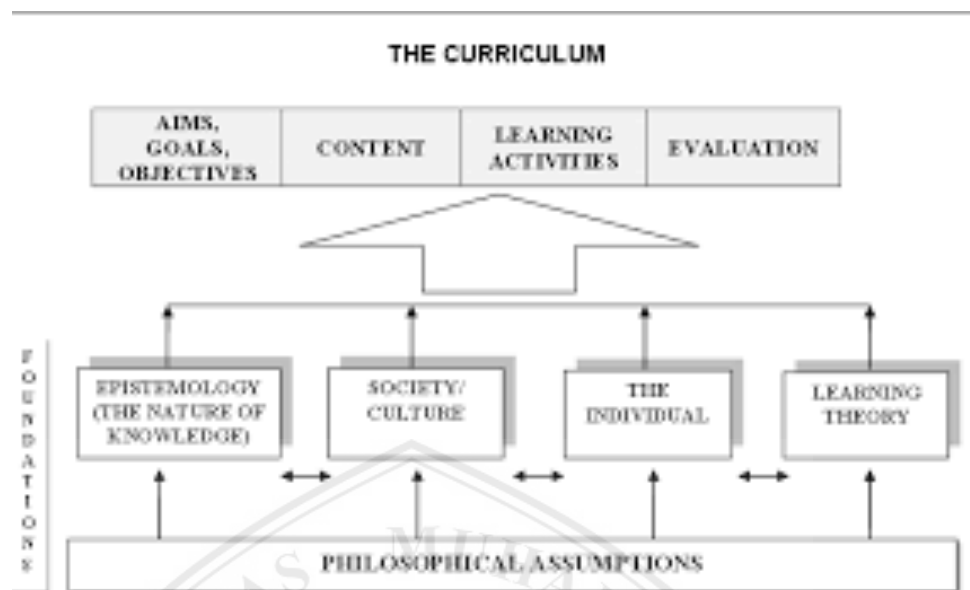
THE CURRICULUM

| AIMS, GOALS, OBJECTIVES | CONTENT | LEARNING ACTIVITIES | EVALUATION |
|---|---|---|---|

F O U N D A T I O N S

EPISTEMOLOGY (THE NATURE OF KNOWLEDGE)

SOCIETY/ CULTURE

THE INDIVIDUAL

LEARNING THEORY

PHILOSOPHICAL ASSUMPTIONS